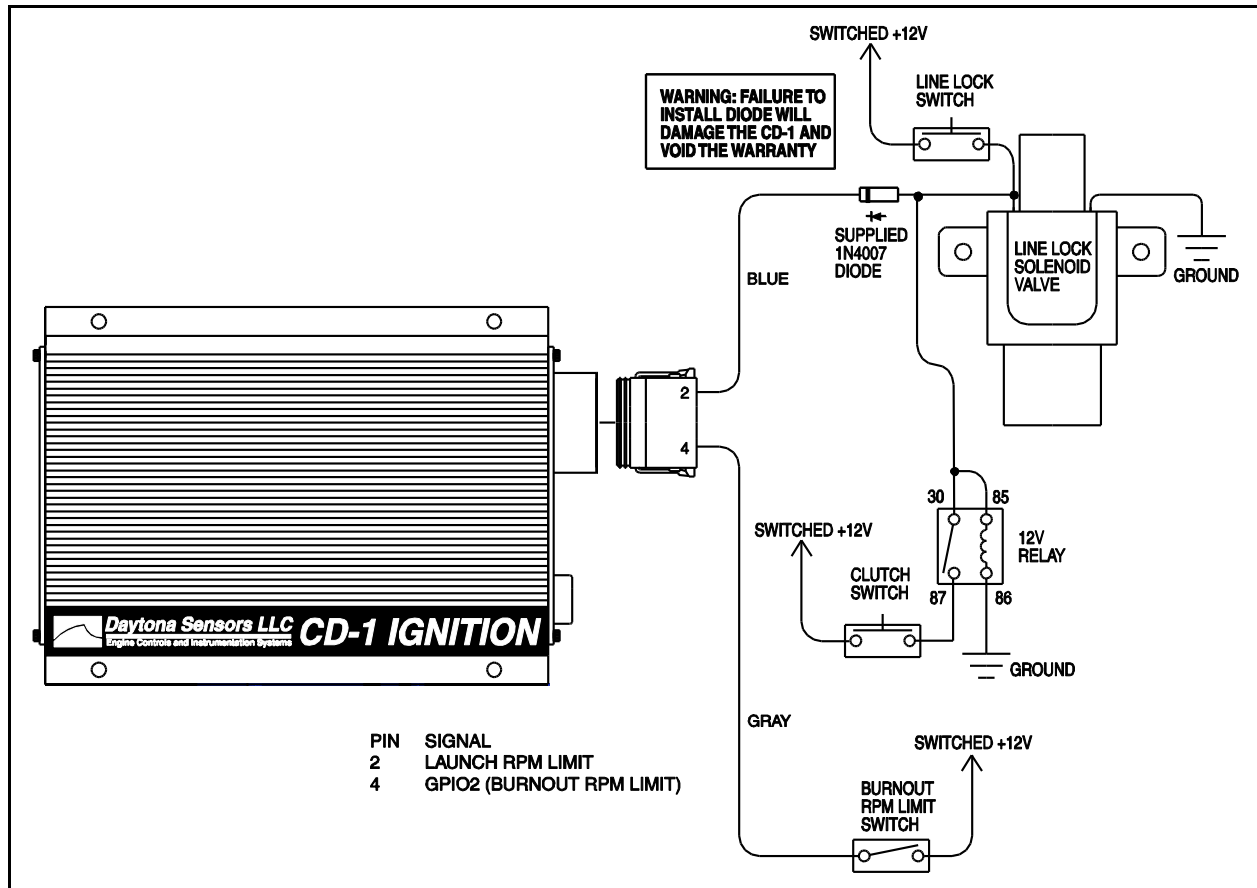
SWITCHED +12V

LINE LOCK SWITCH

WARNING: FAILURE TO INSTALL DIODE WILL DAMAGE THE CD-1 AND VOID THE WARRANTY

SUPPLIED 1N4007 DIODE

LINE LOCK SOLENOID VALVE

GROUND

BLUE

2

4

30

85

12V RELAY

87

86

SWITCHED +12V

CLUTCH SWITCH

GROUND

Daytona Sensors LLC
Engine Controls and Instrumentation Systems
CD-1 IGNITION

GRAY

| PIN | SIGNAL |
|---|---|
| 2 | LAUNCH RPM LIMIT |
| 4 | GPIO2 (BURNOUT RPM LIMIT) |

SWITCHED +12V

BURNOUT RPM LIMIT SWITCH